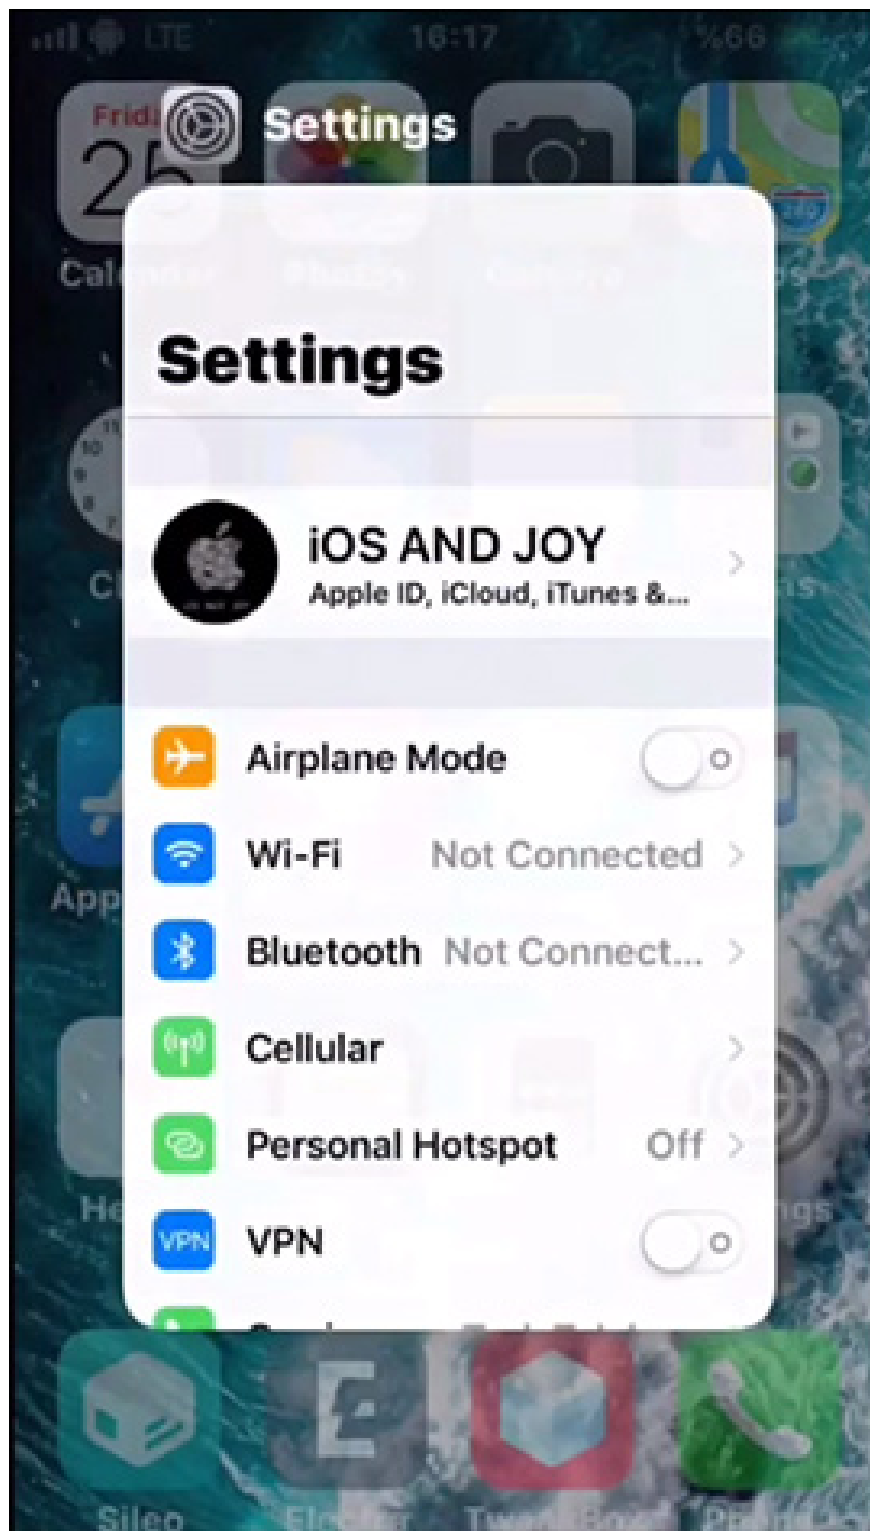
LTE 16:17 %66

Friday 25

Settings

Calendar

Settings

iOS AND JOY
Apple ID, iCloud, iTunes &...

Airplane Mode

Wi-Fi Not Connected

Bluetooth Not Connect...

Cellular

Personal Hotspot Off

VPN VPN

Sileo